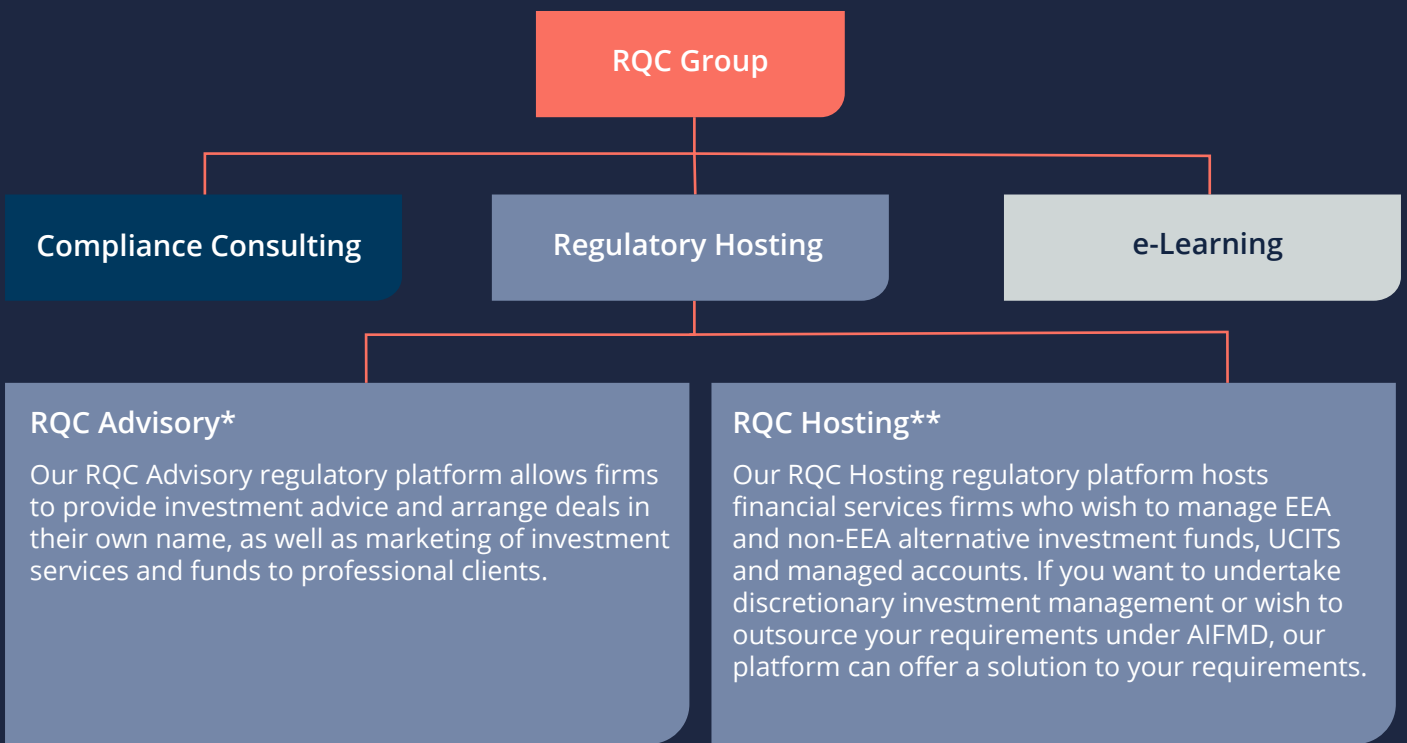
RQC Group

Compliance Consulting

Regulatory Hosting

e-Learning

RQC Advisory*

Our RQC Advisory regulatory platform allows firms to provide investment advice and arrange deals in their own name, as well as marketing of investment services and funds to professional clients.

RQC Hosting**

Our RQC Hosting regulatory platform hosts financial services firms who wish to manage EEA and non-EEA alternative investment funds, UCITS and managed accounts. If you want to undertake discretionary investment management or wish to outsource your requirements under AIFMD, our platform can offer a solution to your requirements.